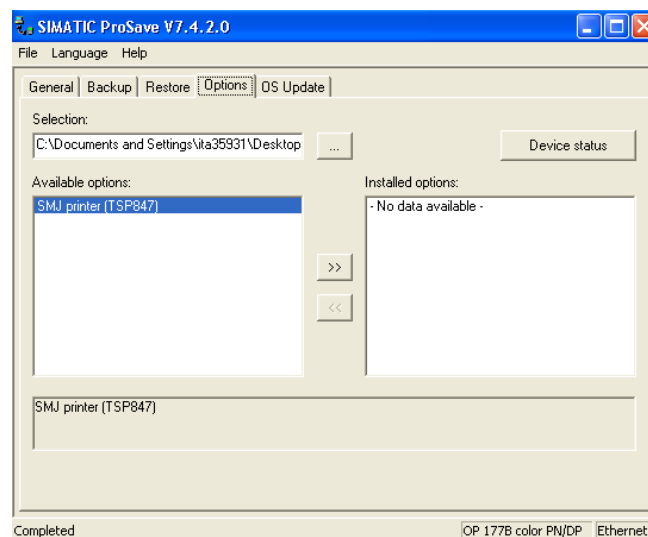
SIMATIC ProSave V7.4.2.0

File Language Help

General Backup Restore Options OS Update

Selection:

C:\Documents and Settings\ita35931\Desktop

...

Device status

Available options:

SMJ printer (TSP847)

>>

<<

Installed options:

- No data available -

SMJ printer (TSP847)

Completed

OP 177B color PN/DP

Ethernet